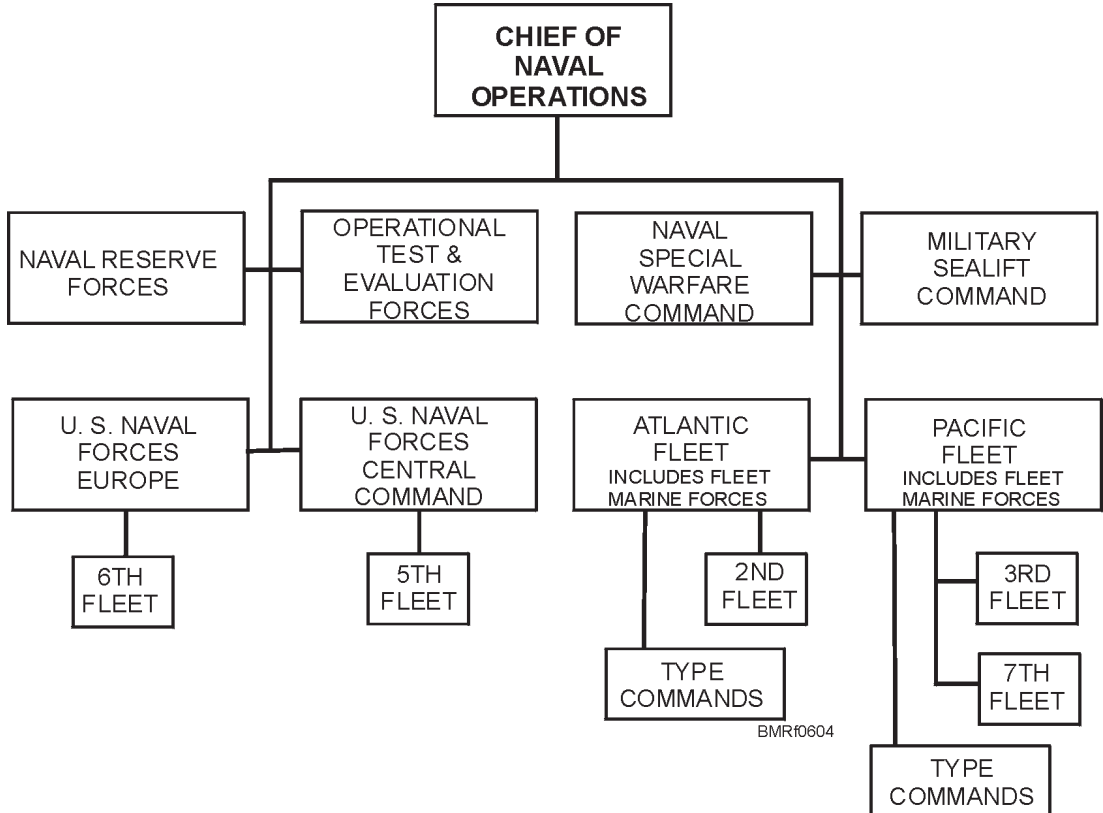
CHIEF OF NAVAL OPERATIONS

NAVAL RESERVE FORCES

OPERATIONAL TEST & EVALUATION FORCES

NAVAL SPECIAL WARFARE COMMAND

MILITARY SEALIFT COMMAND

U. S. NAVAL FORCES EUROPE

U. S. NAVAL FORCES CENTRAL COMMAND

ATLANTIC FLEET INCLUDES FLEET MARINE FORCES

PACIFIC FLEET INCLUDES FLEET MARINE FORCES

6TH FLEET

5TH FLEET

2ND FLEET

3RD FLEET

7TH FLEET

TYPE COMMANDS

TYPE COMMANDS

BMRf0604